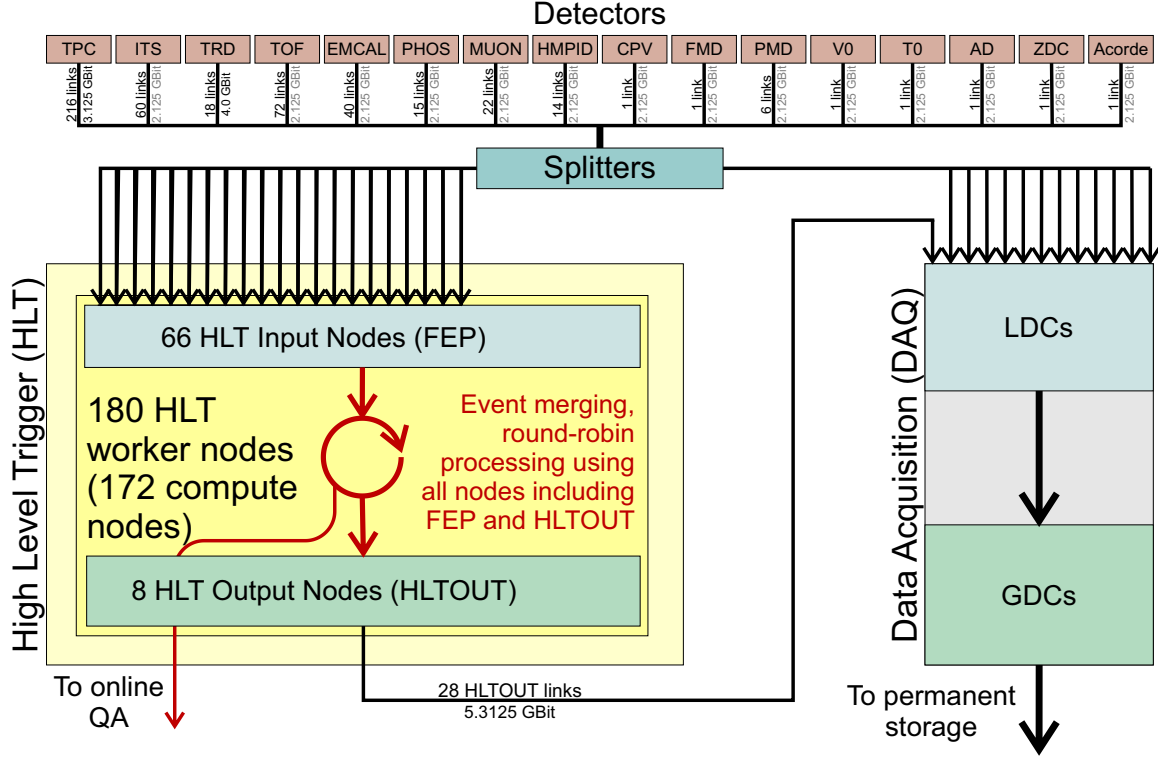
Detectors

TPC 216 links 3.125 GBit
ITS 60 links 2.125 GBit
TRD 18 links 4.0 GBit
TOF 72 links 2.125 GBit
EMCAL 40 links 2.125 GBit
PHOS 15 links 2.125 GBit
MUON 22 links 2.125 GBit
HMPID 14 links 2.125 GBit
CPV 1 link 2.125 GBit
FMD 1 link 2.125 GBit
PMD 6 links 2.125 GBit
V0 1 link 2.125 GBit
T0 1 link 2.125 GBit
AD 1 link 2.125 GBit
ZDC 1 link 2.125 GBit
Acorde 1 link 2.125 GBit

Splitters

High Level Trigger (HLT)

66 HLT Input Nodes (FEP)

180 HLT worker nodes (172 compute nodes)

Event merging, round-robin processing using all nodes including FEP and HLTOUT

8 HLT Output Nodes (HLTOUT)

To online QA

28 HLTOUT links
5.3125 GBit

Data Acquisition (DAQ)

LDCs

GDCs

To permanent storage